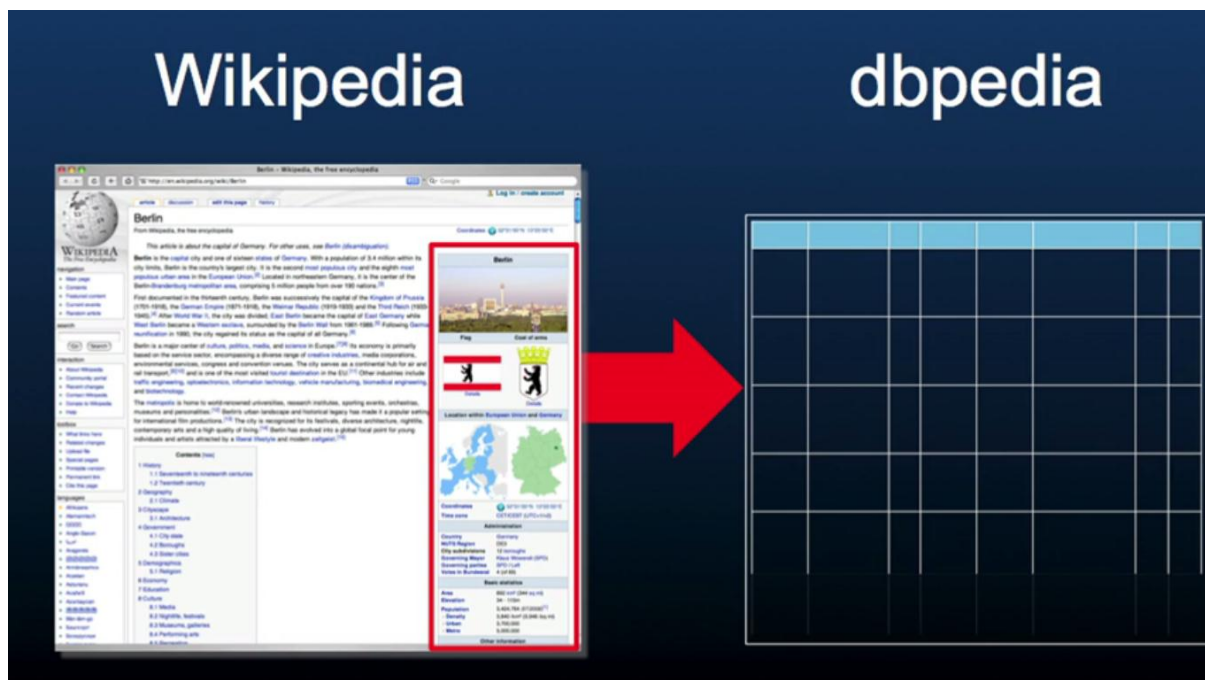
Wikipedia

dbpedia

Berlin – Wikipedia, the free encyclopedia

Berlin

From Wikipedia, the free encyclopedia

This article is about the capital of Germany. For other uses, see Berlin (disambiguation).

Berlin is the capital city and one of sixteen states of Germany. With a population of 3.4 million within its city limits, Berlin is the country's largest city. It is the second most populous city and the eighth most populous urban area in the European Union.

Contents

1 History
2 Geography
3 Cityscape
4 Government
5 Demographics
6 Economy
7 Education
8 Culture

Berlin

Flag

Coat of arms

Location within European Union and Germany

Administration

Basic statistics